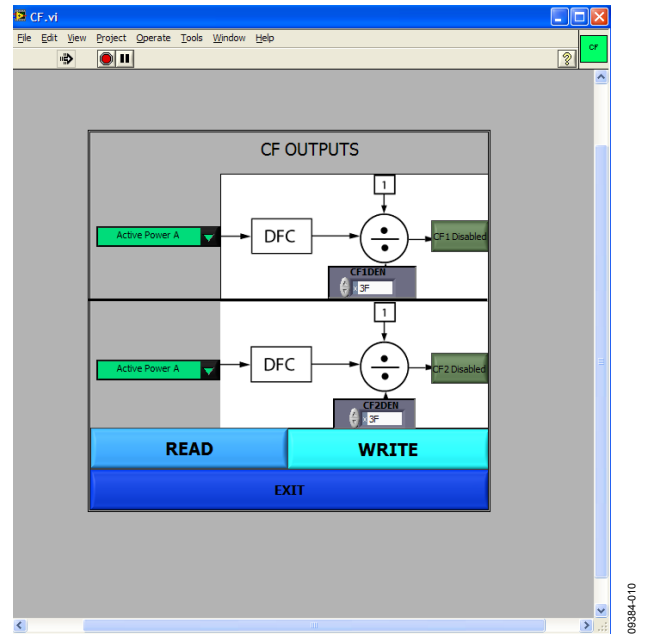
CF.vi

File Edit View Project Operate Tools Window Help

CF

CF OUTPUTS

1

Active Power A

DFC

CF1 Disabled

CF1DEN

x 3F

1

Active Power A

DFC

CF2 Disabled

CF2DEN

x 3F

READ

WRITE

EXIT

09384-010